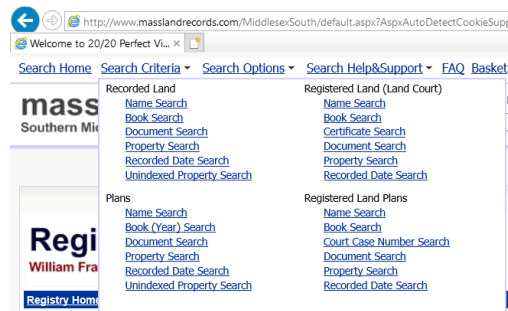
http://www.masslandrecords.com/MiddlesexSouth/default.aspx?AspxAutoDetectCookieSupp

Welcome to 20/20 Perfect Vi... ×

Search Home Search Criteria ▾ Search Options ▾ Search Help&Support ▾ FAQ Basket

mass
Southern Mi

Regi
William Fra

Registry Home

Recorded Land
Name Search
Book Search
Document Search
Property Search
Recorded Date Search
Unindexed Property Search

Plans
Name Search
Book (Year) Search
Document Search
Property Search
Recorded Date Search
Unindexed Property Search

Registered Land (Land Court)
Name Search
Book Search
Certificate Search
Document Search
Property Search
Recorded Date Search

Registered Land Plans
Name Search
Book Search
Court Case Number Search
Document Search
Property Search
Recorded Date Search